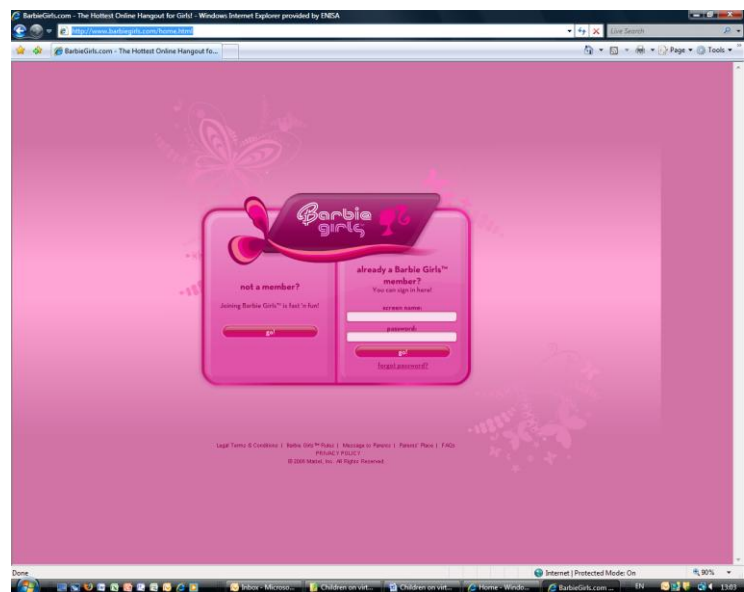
BarbieGirls.com - The Hottest Online Hangout for Girls! - Windows Internet Explorer provided by ENISA

http://www.barbiegirls.com/home.html

Live Search

BarbieGirls.com - The Hottest Online Hangout fo...

Page ▾ Tools ▾

Barbie girls

not a member?

Joining Barbie Girls™ is fast 'n fun!

go!

already a Barbie Girls™ member?
You can sign in here!

screen name:

password:

go!

forgot password?

Legal Terms & Conditions | Barbie Girls™ Rules | Message to Parents | Parents' Place | FAQs
PRIVACY POLICY
© 2008 Mattel, Inc. All Rights Reserved.

Done

Internet | Protected Mode: On

90%

Inbox - Microso... Children on virt... Children on virt... Home - Windo... BarbieGirls.com ...

EN

13:03